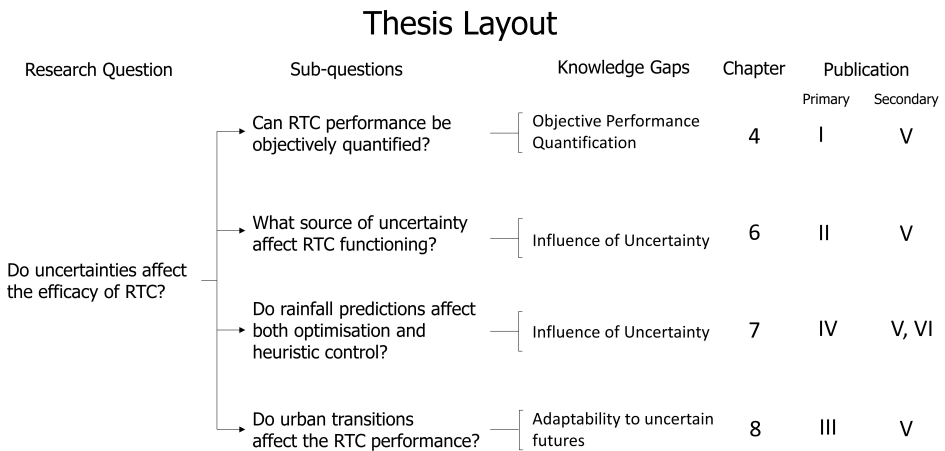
Thesis Layout

| Research Question | Sub-questions | Knowledge Gaps | Chapter | Publication Primary | Publication Secondary |
|---|---|---|---|---|---|
| Do uncertainties affect the efficacy of RTC? | Can RTC performance be objectively quantified? | Objective Performance Quantification | 4 | I | V |
| | What source of uncertainty affect RTC functioning? | Influence of Uncertainty | 6 | II | V |
| | Do rainfall predictions affect both optimisation and heuristic control? | Influence of Uncertainty | 7 | IV | V, VI |
| | Do urban transitions affect the RTC performance? | Adaptability to uncertain futures | 8 | III | V |